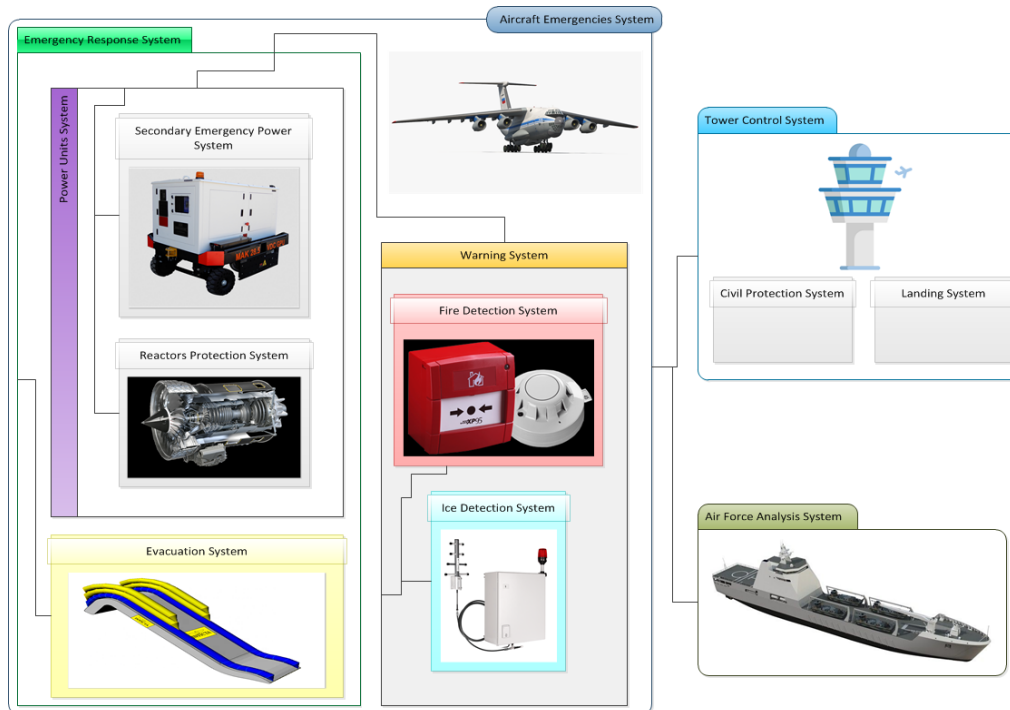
Aircraft Emergencies System

Emergency Response System

Power Units System

Secondary Emergency Power System

Reactors Protection System

Evacuation System

Warning System

Fire Detection System

Ice Detection System

Tower Control System

Civil Protection System

Landing System

Air Force Analysis System